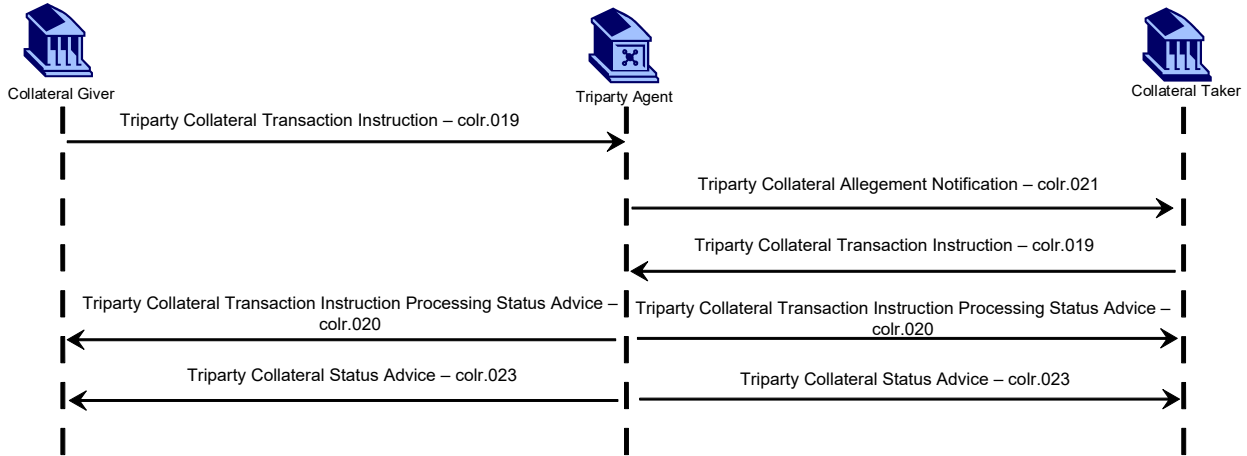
Collateral Giver

Triparty Agent

Collateral Taker

Triparty Collateral Transaction Instruction – colr.019

Triparty Collateral Allegement Notification – colr.021

Triparty Collateral Transaction Instruction – colr.019

Triparty Collateral Transaction Instruction Processing Status Advice – colr.020

Triparty Collateral Transaction Instruction Processing Status Advice – colr.020

Triparty Collateral Status Advice – colr.023

Triparty Collateral Status Advice – colr.023